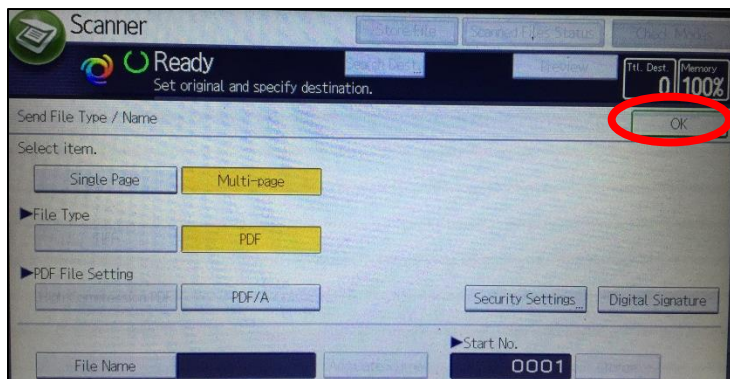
Scanner

Store File

Scanned Files Status

Check Modes

Ready

Set original and specify destination.

Search Dest.

Preview

Ttl. Dest.
0

Memory
100%

Send File Type / Name

OK

Select item.

Single Page

Multi-page

►File Type

TIFF

PDF

►PDF File Setting

High Compression PDF

PDF/A

Security Settings

Digital Signature

►Start No.

File Name

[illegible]

0001

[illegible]